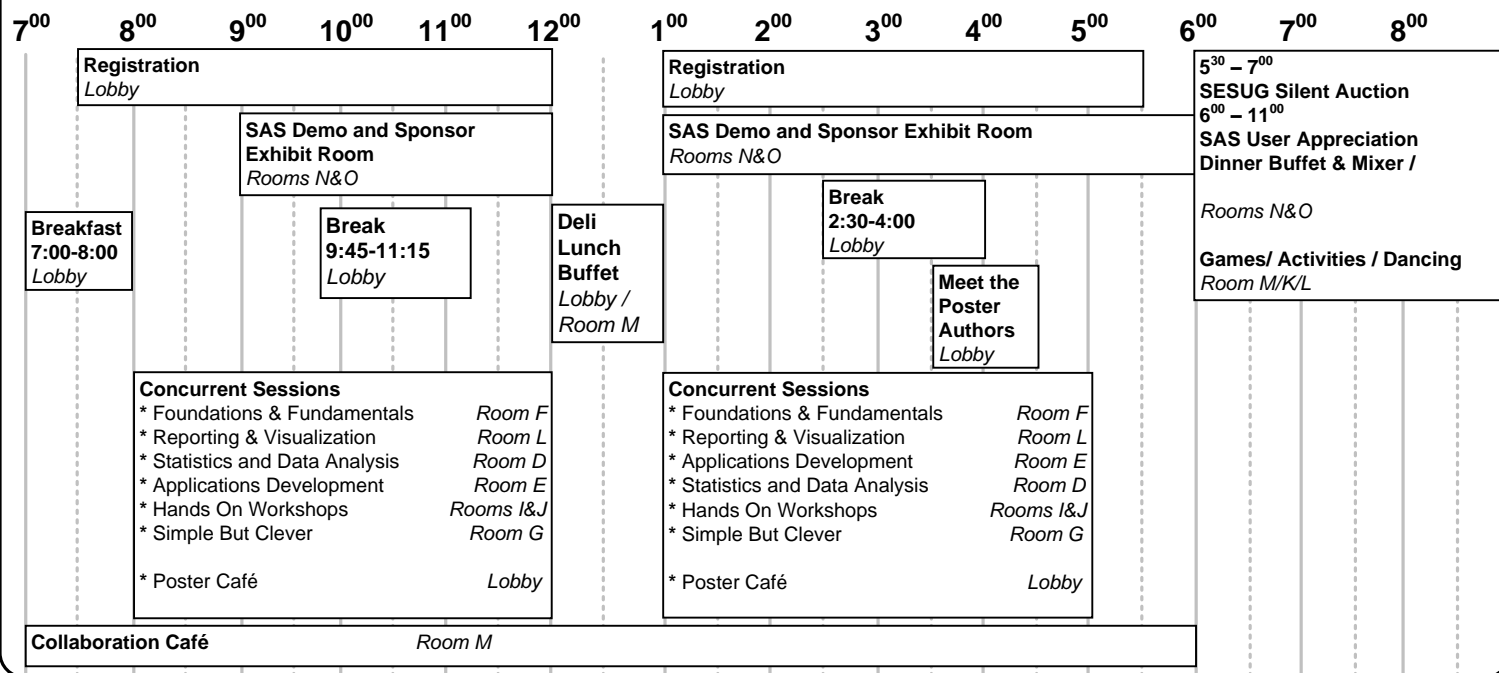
$7^{00}$ $8^{00}$ $9^{00}$ $10^{00}$ $11^{00}$ $12^{00}$ $1^{00}$ $2^{00}$ $3^{00}$ $4^{00}$ $5^{00}$ $6^{00}$ $7^{00}$ $8^{00}$

Registration
Lobby

SAS Demo and Sponsor Exhibit Room
Rooms N&O

Breakfast
7:00-8:00
Lobby

Break
9:45-11:15
Lobby

Deli Lunch Buffet
Lobby / Room M

Concurrent Sessions
* Foundations & Fundamentals Room F
* Reporting & Visualization Room L
* Statistics and Data Analysis Room D
* Applications Development Room E
* Hands On Workshops Rooms I&J
* Simple But Clever Room G

* Poster Café Lobby

Registration
Lobby

SAS Demo and Sponsor Exhibit Room
Rooms N&O

Break
2:30-4:00
Lobby

Meet the Poster Authors
Lobby

Concurrent Sessions
* Foundations & Fundamentals Room F
* Reporting & Visualization Room L
* Applications Development Room E
* Statistics and Data Analysis Room D
* Hands On Workshops Rooms I&J
* Simple But Clever Room G

* Poster Café Lobby

$5^{30}$ – $7^{00}$
SESUG Silent Auction
$6^{00}$ – $11^{00}$
SAS User Appreciation Dinner Buffet & Mixer /

Rooms N&O

Games/ Activities / Dancing
Room M/K/L

Collaboration Café Room M